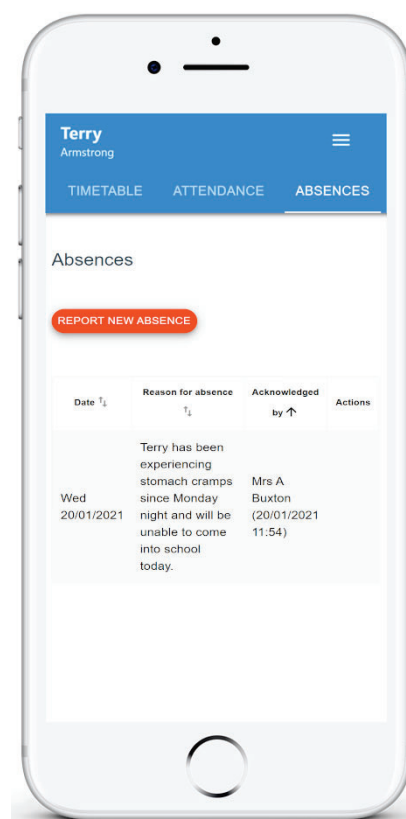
Terry
Armstrong

TIMETABLE ATTENDANCE ABSENCES

Absences

REPORT NEW ABSENCE

| Date ↑↓ | Reason for absence ↑↓ | Acknowledged by ↑ | Actions |
|---|---|---|---|
| Wed 20/01/2021 | Terry has been experiencing stomach cramps since Monday night and will be unable to come into school today. | Mrs A Buxton (20/01/2021 11:54) | |